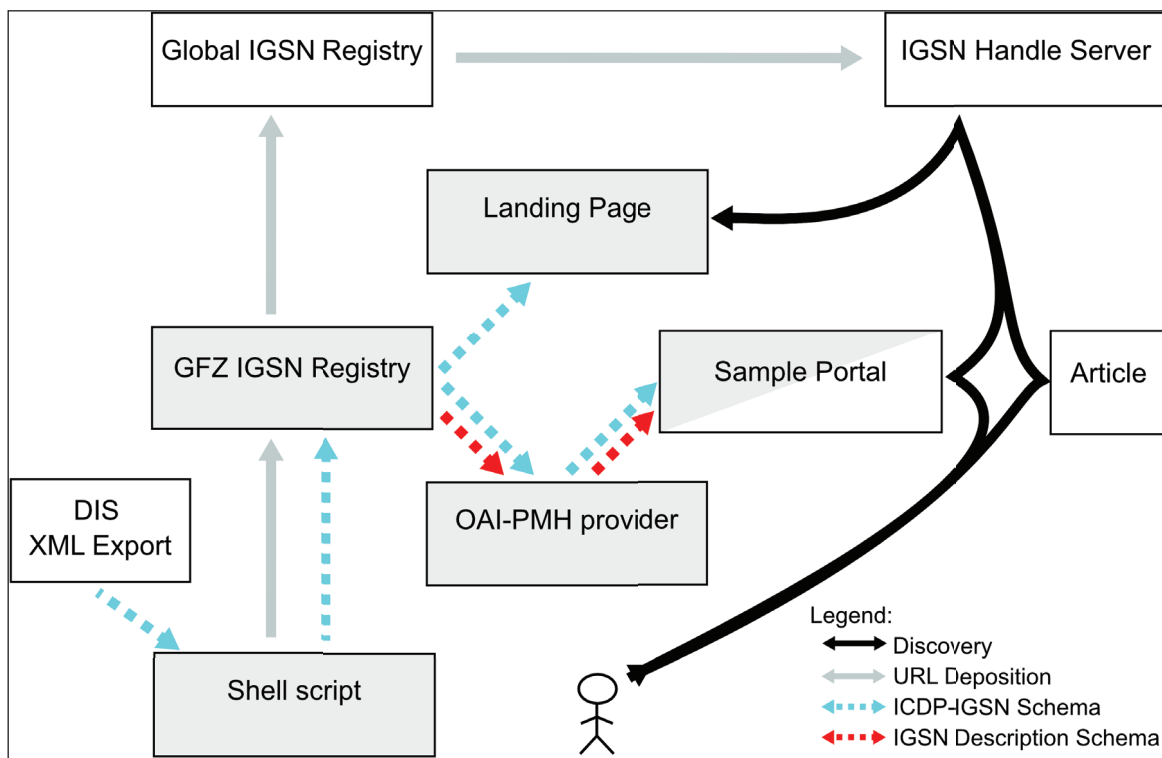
Global IGSN Registry

IGSN Handle Server

Landing Page

GFZ IGSN Registry

Sample Portal

Article

DIS
XML Export

OAI-PMH provider

Shell script

Legend:
Discovery
URL Deposition
ICDP-IGSN Schema
IGSN Description Schema